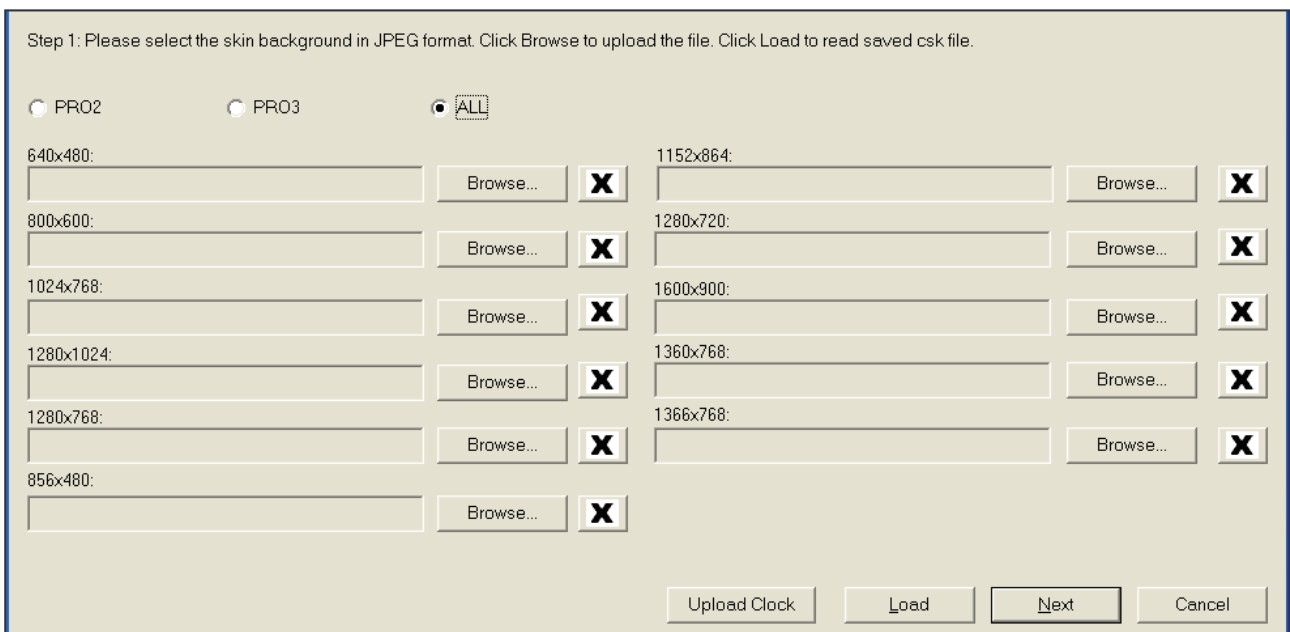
Step 1: Please select the skin background in JPEG format. Click Browse to upload the file. Click Load to read saved csk file.

PRO2 PRO3 ALL

640x480:
Browse... X

800x600:
Browse... X

1024x768:
Browse... X

1280x1024:
Browse... X

1280x768:
Browse... X

856x480:
Browse... X

1152x864:
Browse... X

1280x720:
Browse... X

1600x900:
Browse... X

1360x768:
Browse... X

1366x768:
Browse... X

Upload Clock Load Next Cancel